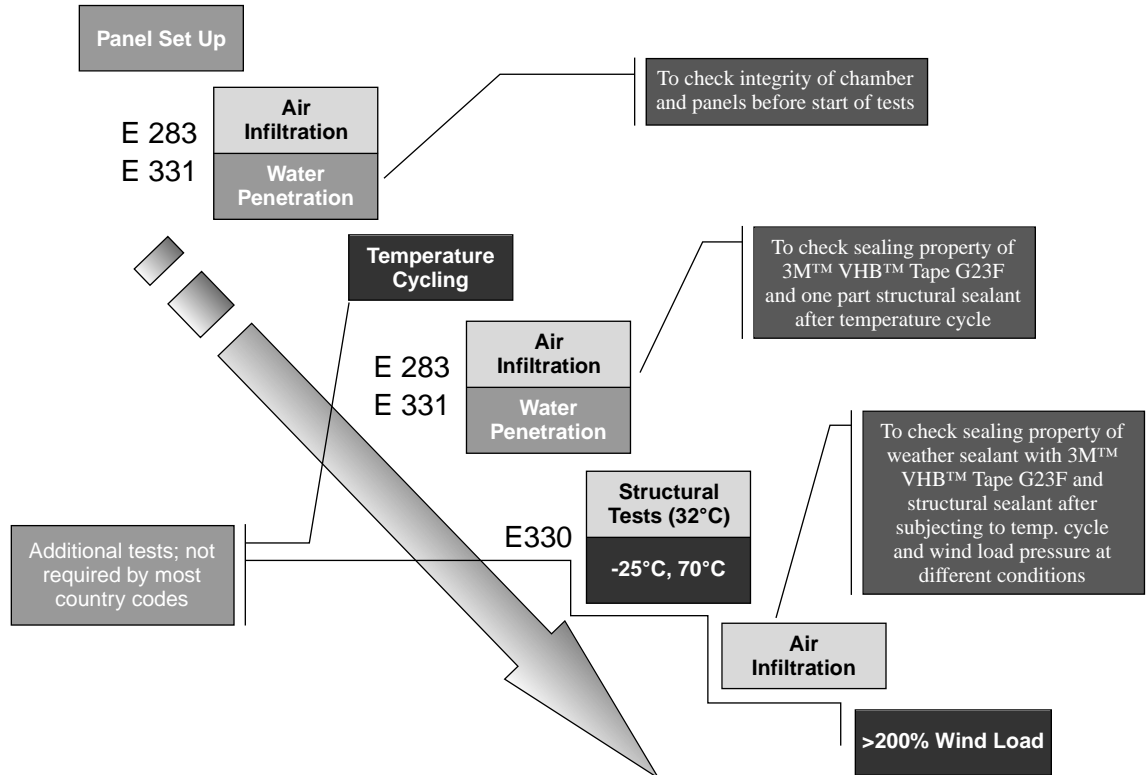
Panel Set Up

E 283
E 331

Air Infiltration

Water Penetration

To check integrity of chamber and panels before start of tests

Temperature Cycling

To check sealing property of 3M™ VHB™ Tape G23F and one part structural sealant after temperature cycle

E 283
E 331

Air Infiltration

Water Penetration

To check sealing property of weather sealant with 3M™ VHB™ Tape G23F and structural sealant after subjecting to temp. cycle and wind load pressure at different conditions

Structural Tests (32°C)

E330

-25°C, 70°C

Additional tests; not required by most country codes

Air Infiltration

>200% Wind Load